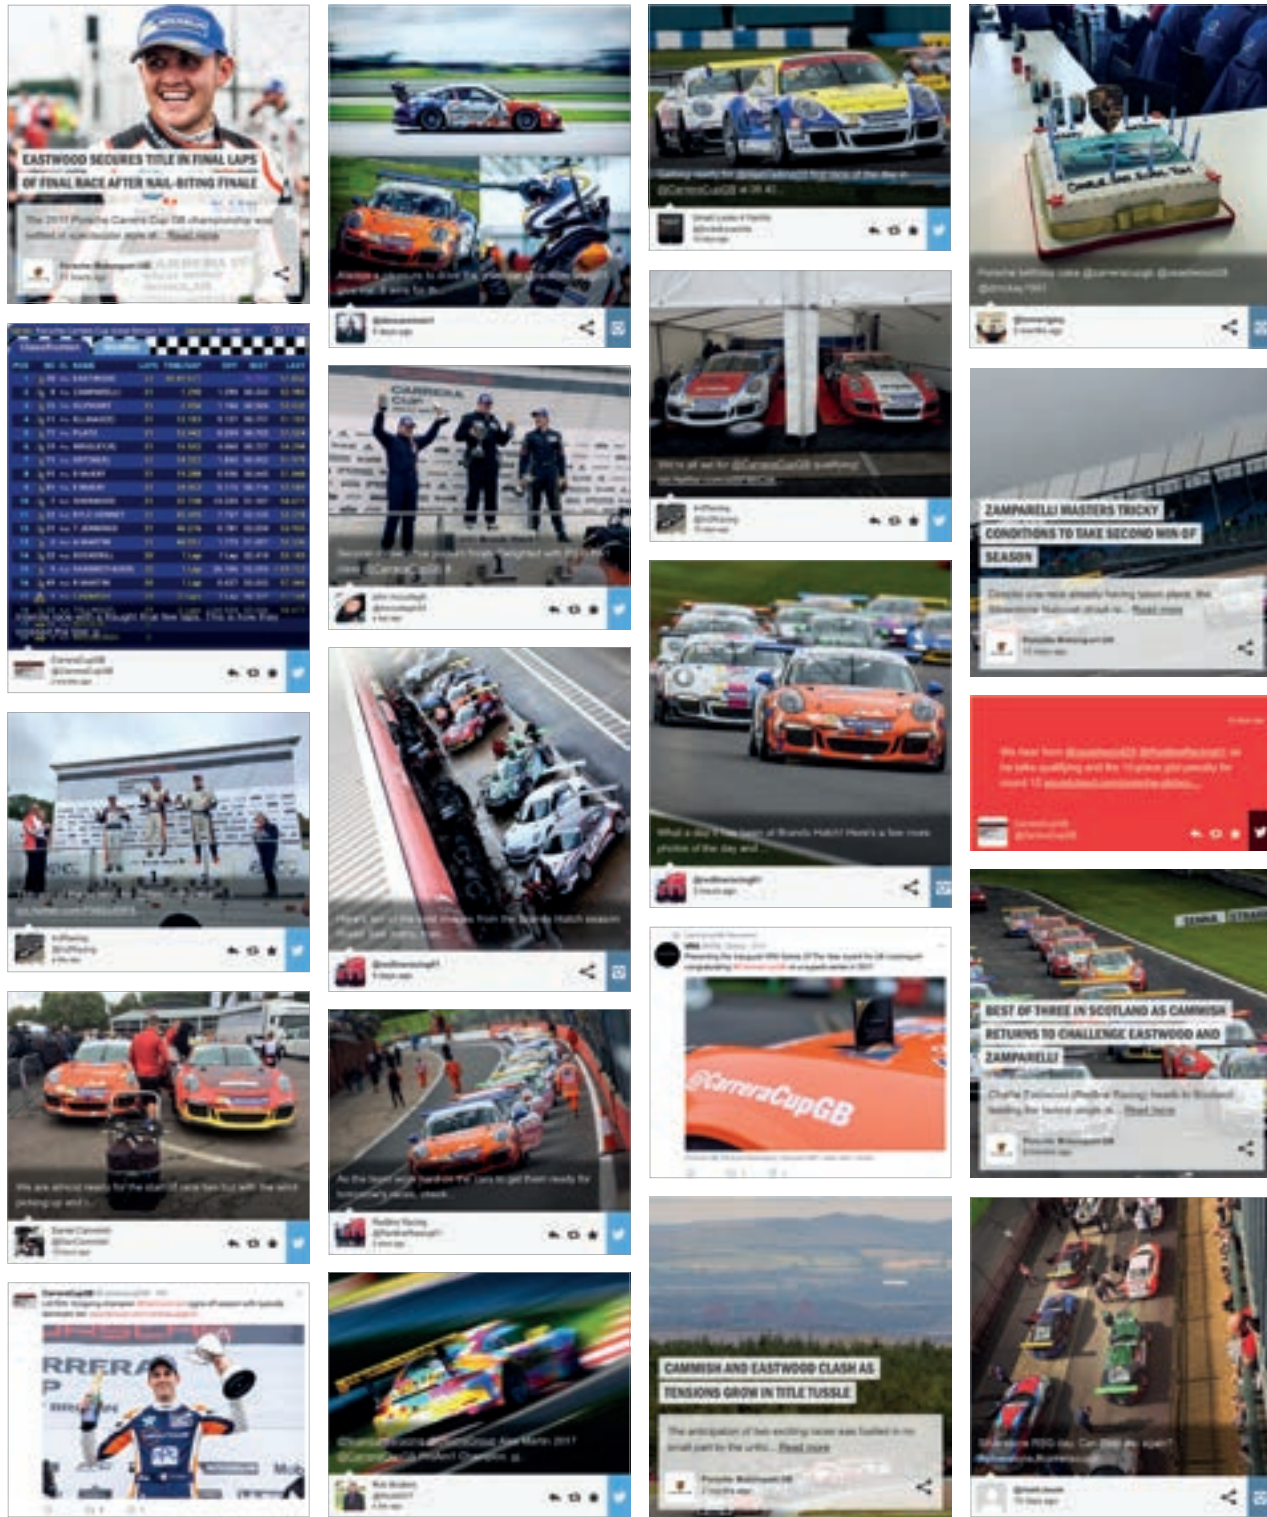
EASTWOOD SECURES TITLE IN FINAL LAPS OF FINAL RACE AFTER NAIL-BITING FINALE

The 2017 Porsche Carrera Cup GB championship was settled in spectacular style at... Read more

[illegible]

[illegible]

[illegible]

ZAMPARELLI MASTERS TRICKY CONDITIONS TO TAKE SECOND WIN OF SEASON

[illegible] Read more

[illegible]

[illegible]

@CarreraCupGB

BEST OF THREE IN SCOTLAND AS CAMMISH RETURNS TO CHALLENGE EASTWOOD AND ZAMPARELLI

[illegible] Read more

RRERA

CAMMISH AND EASTWOOD CLASH AS TENSIONS GROW IN TITLE TUSSLE

The anticipation of two exciting races was fuelled in no small part by the antic... Read more

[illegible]